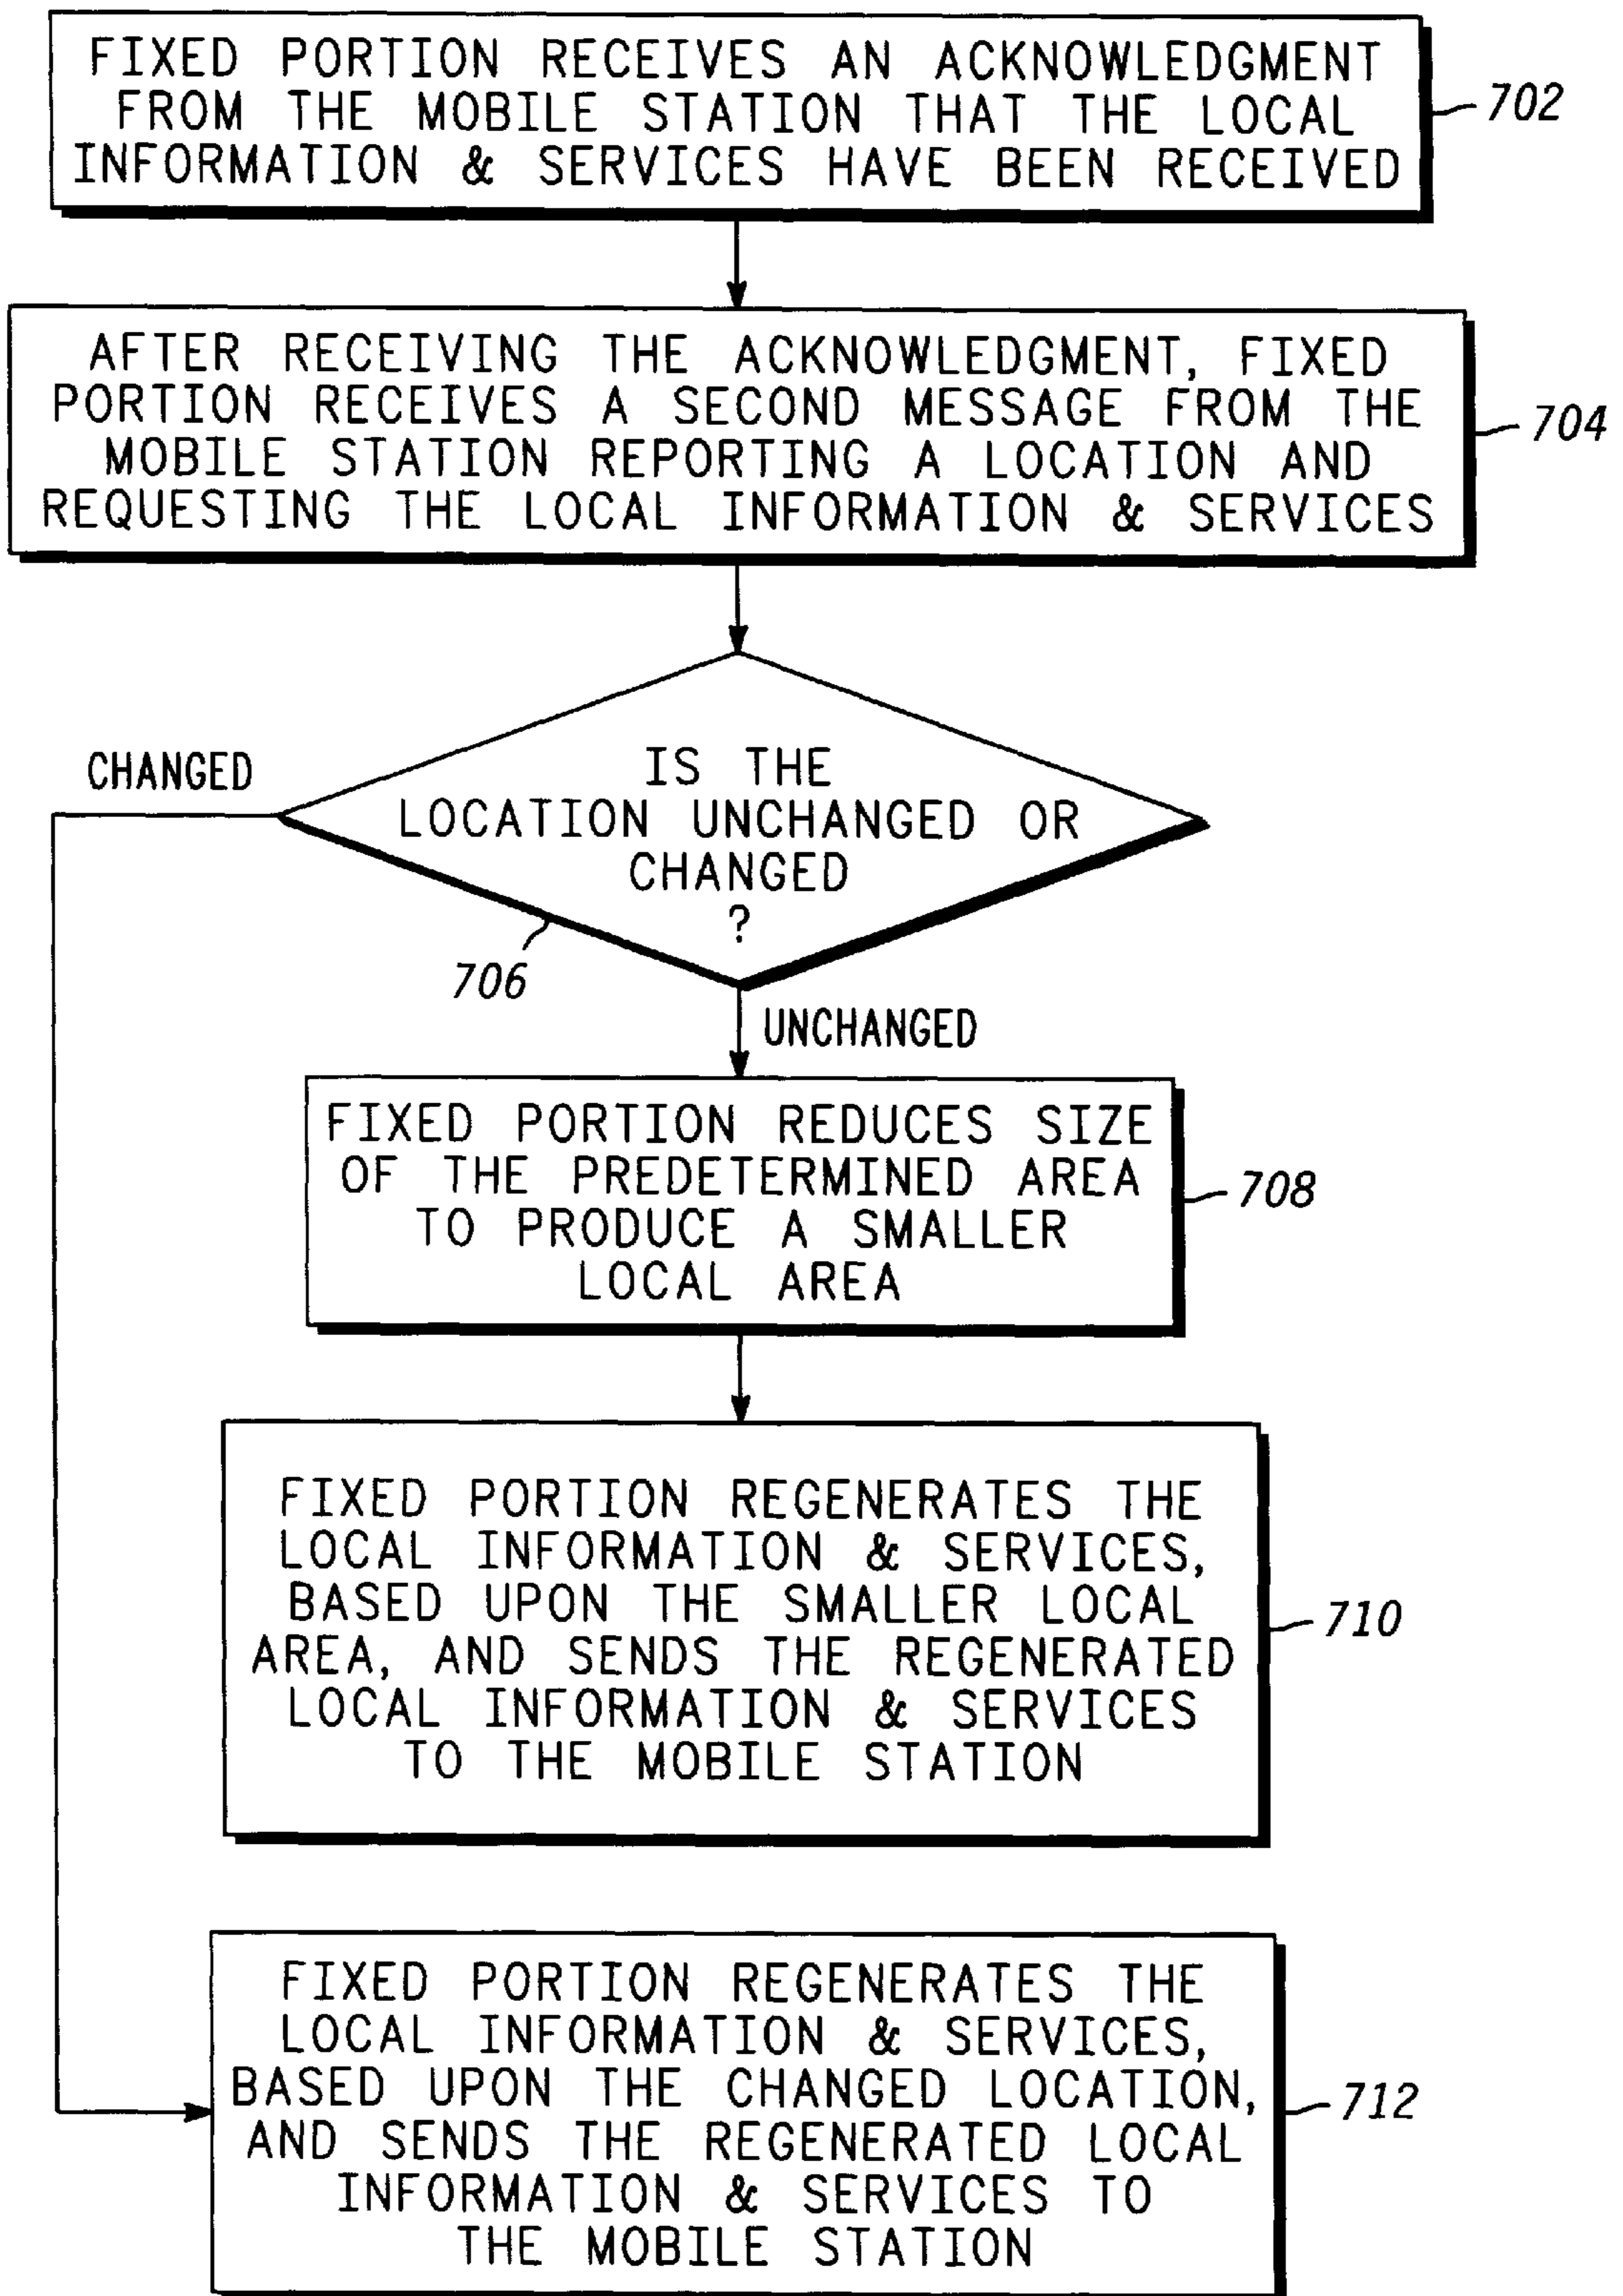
FIXED PORTION RECEIVES AN ACKNOWLEDGMENT FROM THE MOBILE STATION THAT THE LOCAL INFORMATION & SERVICES HAVE BEEN RECEIVED

702

AFTER RECEIVING THE ACKNOWLEDGMENT, FIXED PORTION RECEIVES A SECOND MESSAGE FROM THE MOBILE STATION REPORTING A LOCATION AND REQUESTING THE LOCAL INFORMATION & SERVICES

704

CHANGED

IS THE LOCATION UNCHANGED OR CHANGED ?

706

UNCHANGED

FIXED PORTION REDUCES SIZE OF THE PREDETERMINED AREA TO PRODUCE A SMALLER LOCAL AREA

708

FIXED PORTION REGENERATES THE LOCAL INFORMATION & SERVICES, BASED UPON THE SMALLER LOCAL AREA, AND SENDS THE REGENERATED LOCAL INFORMATION & SERVICES TO THE MOBILE STATION

710

FIXED PORTION REGENERATES THE LOCAL INFORMATION & SERVICES, BASED UPON THE CHANGED LOCATION, AND SENDS THE REGENERATED LOCAL INFORMATION & SERVICES TO THE MOBILE STATION

712